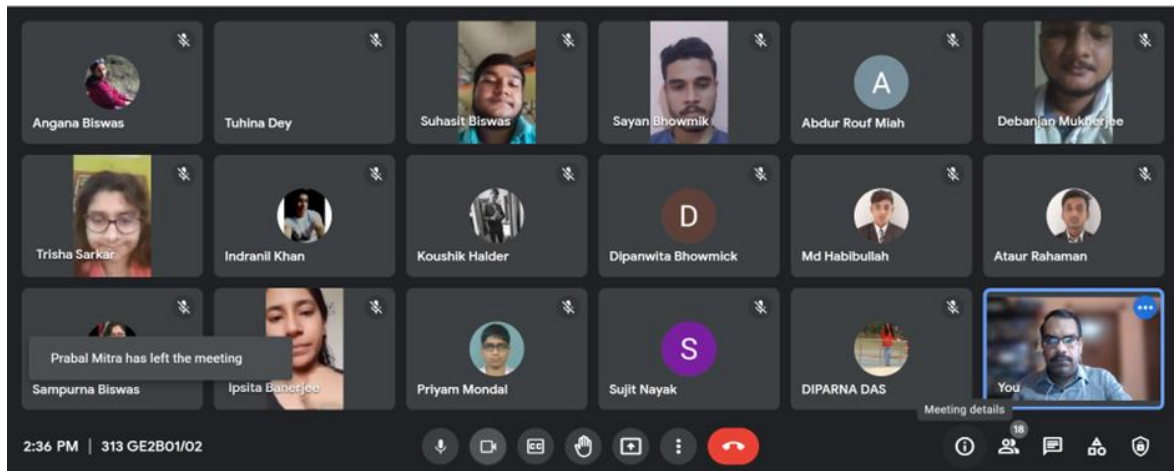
Angana Biswas
Tuhina Dey
Suhasit Biswas
Sayan Bhowmik
A
Abdur Rouf Miah
Debanjan Mukherjee

Trisha Sarkar
Indranil Khan
Koushik Halder
D
Dipanwita Bhowmick
Md Habibullah
Ataur Rahaman

Prabal Mitra has left the meeting
Sampurna Biswas
Ipsita Banerjee
Priyam Mondal
S
Sujit Nayak
DIPARNA DAS
You

Meeting details

2:36 PM | 313 GE2B01/02

18